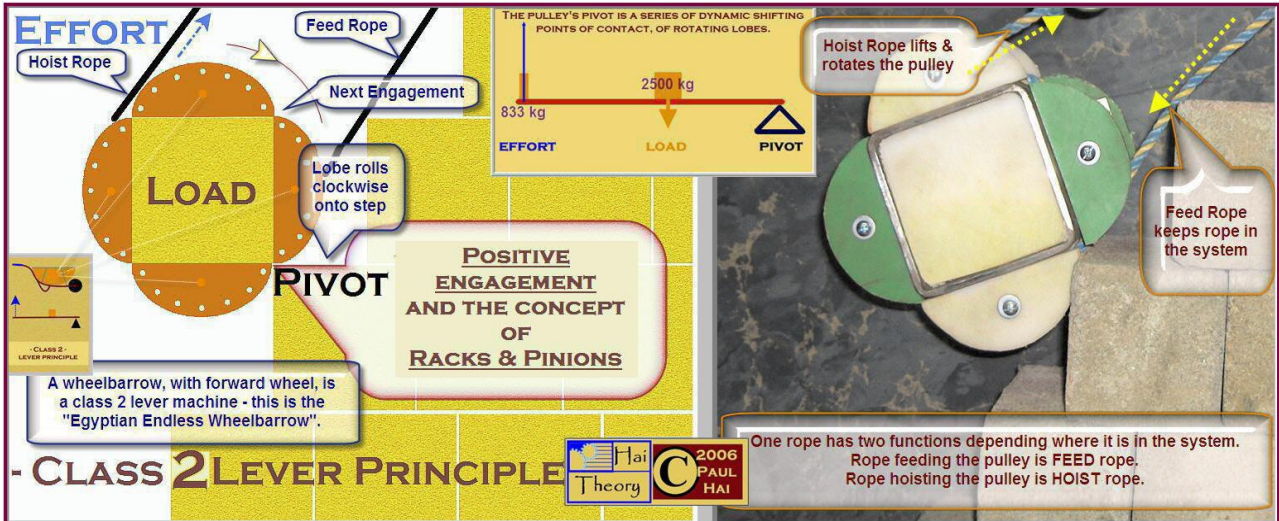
EFFORT

Hoist Rope

Feed Rope

Next Engagement

LOAD

Lobe rolls clockwise onto step

PIVOT

- CLASS 2 - LEVER PRINCIPLE

A wheelbarrow, with forward wheel, is a class 2 lever machine - this is the "Egyptian Endless Wheelbarrow".

THE PULLEY'S PIVOT IS A SERIES OF DYNAMIC SHIFTING POINTS OF CONTACT, OF ROTATING LOBES.

833 kg

2500 kg

EFFORT

LOAD

PIVOT

POSITIVE ENGAGEMENT AND THE CONCEPT OF RACKS & PINIONS

Hoist Rope lifts & rotates the pulley

Feed Rope keeps rope in the system

One rope has two functions depending where it is in the system.
Rope feeding the pulley is FEED rope.
Rope hoisting the pulley is HOIST rope.

- CLASS 2 LEVER PRINCIPLE

Hai Theory

C 2006 PAUL HAI